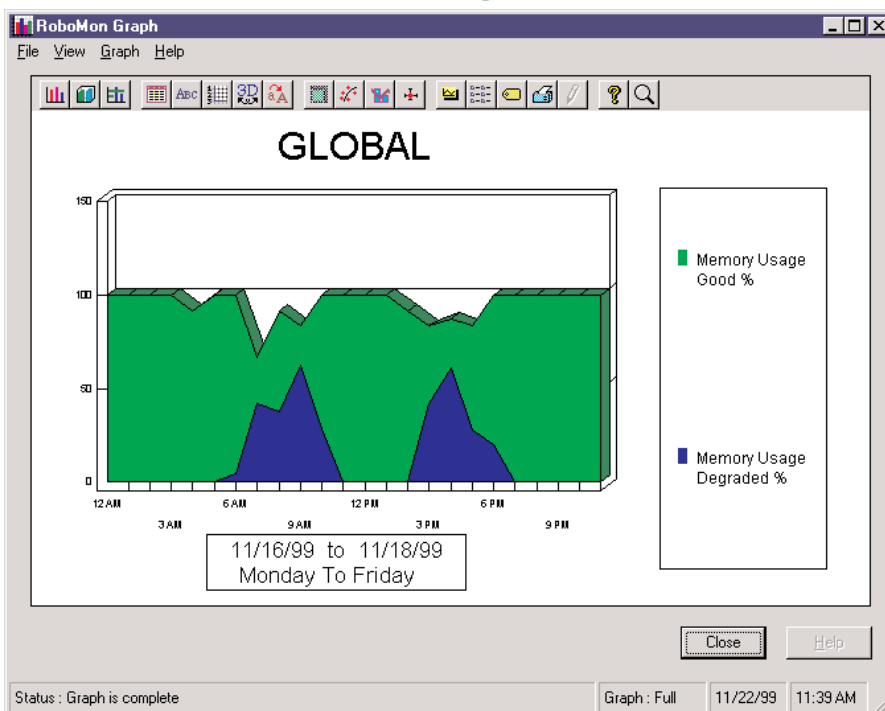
RoboMon Graph

File View Graph Help

GLOBAL

150

100

50

0

12 AM

3 AM

6 AM

9 AM

12 PM

3 PM

6 PM

9 PM

11/16/99 to 11/18/99
Monday To Friday

Memory Usage Good %

Memory Usage Degraded %

Close

Help

Status : Graph is complete

Graph : Full

11/22/99

11:39 AM